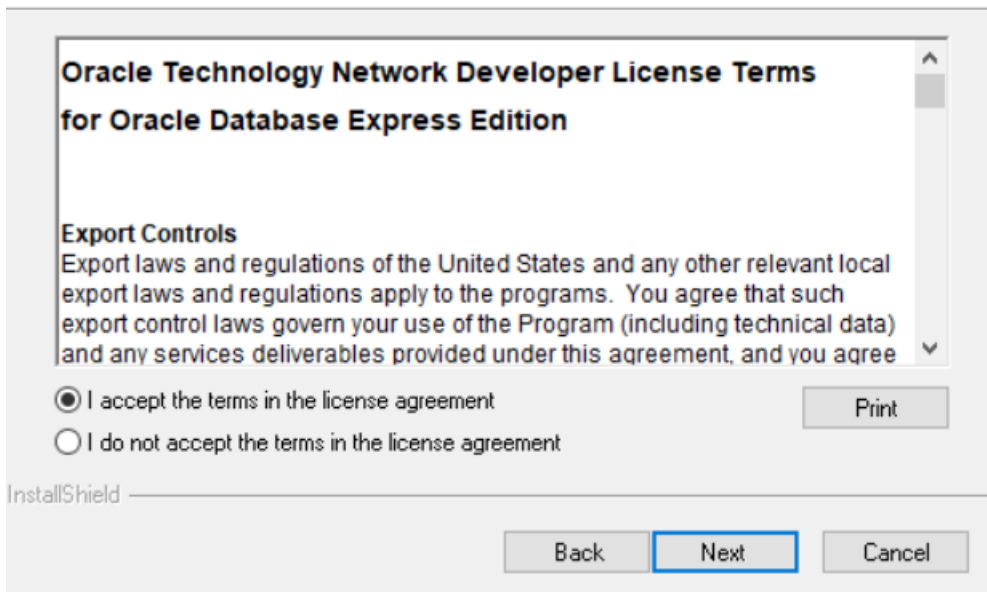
Oracle Technology Network Developer License Terms
for Oracle Database Express Edition

Export Controls
Export laws and regulations of the United States and any other relevant local export laws and regulations apply to the programs. You agree that such export control laws govern your use of the Program (including technical data) and any services deliverables provided under this agreement, and you agree

I accept the terms in the license agreement

I do not accept the terms in the license agreement

Print

InstallShield

Back

Next

Cancel